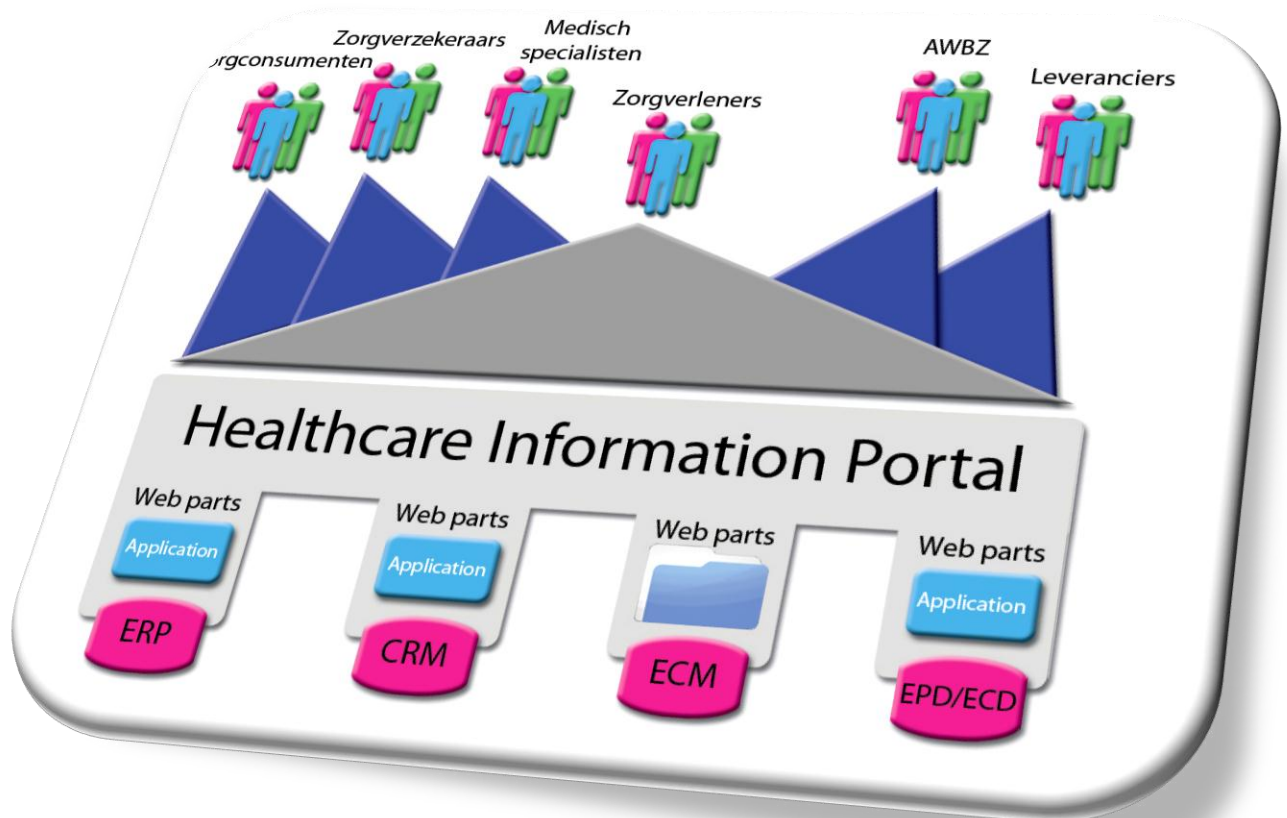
rgconsumenten

Zorgverzekeraars

Medisch specialisten

Zorgverleners

AWBZ

Leveranciers

Healthcare Information Portal

Web parts

Application

ERP

Web parts

Application

CRM

Web parts

ECM

Web parts

Application

EPD/ECD